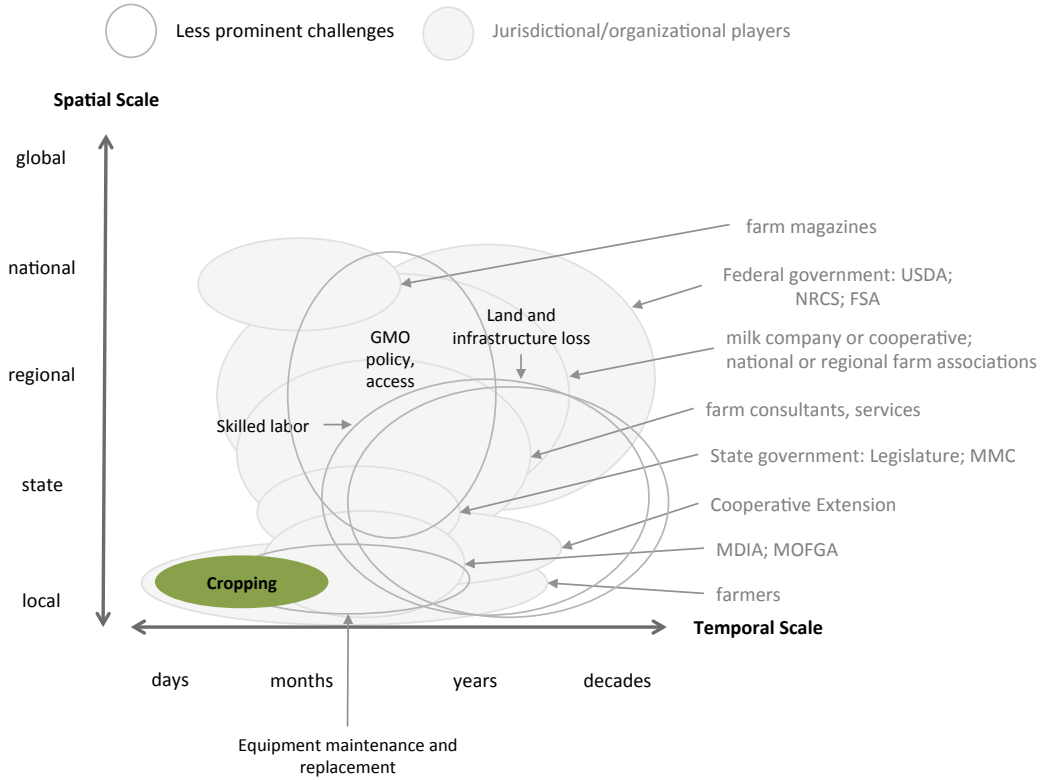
Less prominent challenges

Jurisdictional/organizational players

Spatial Scale

global

national

regional

state

local

farm magazines

Federal government: USDA; NRCS; FSA

milk company or cooperative; national or regional farm associations

farm consultants, services

State government: Legislature; MMC

Cooperative Extension

MDIA; MOFGA

farmers

GMO policy, access

Land and infrastructure loss

Skilled labor

Cropping

Temporal Scale

days

months

years

decades

Equipment maintenance and replacement